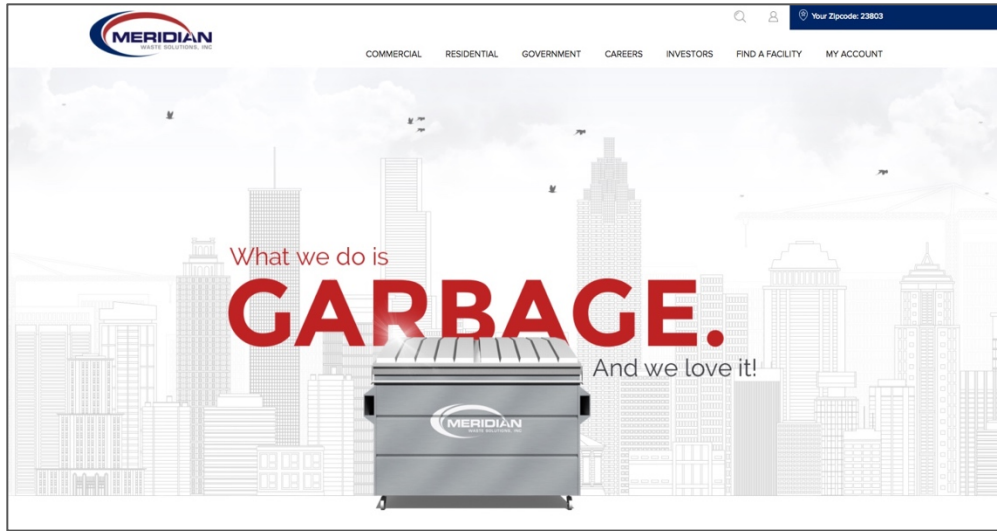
MERIDIAN
WASTE SOLUTIONS, INC

Your Zipcode: 23803

COMMERCIAL RESIDENTIAL GOVERNMENT CAREERS INVESTORS FIND A FACILITY MY ACCOUNT

What we do is
GARBAGE.
And we love it!

MERIDIAN
WASTE SOLUTIONS, INC